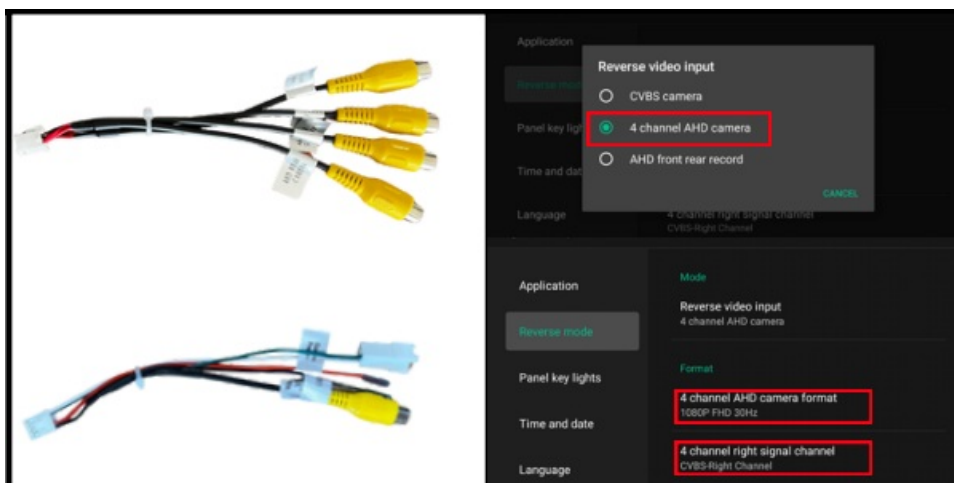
Application

Reverse mode

Panel key lights

Time and date

Language

Reverse video input

CVBS camera

4 channel AHD camera

AHD front rear record

CANCEL

4 channel right signal channel
CVBS-Right Channel

Application

Reverse mode

Panel key lights

Time and date

Language

Mode

Reverse video input
4 channel AHD camera

Format

4 channel AHD camera format
1080P FHD 30Hz

4 channel right signal channel
CVBS-Right Channel